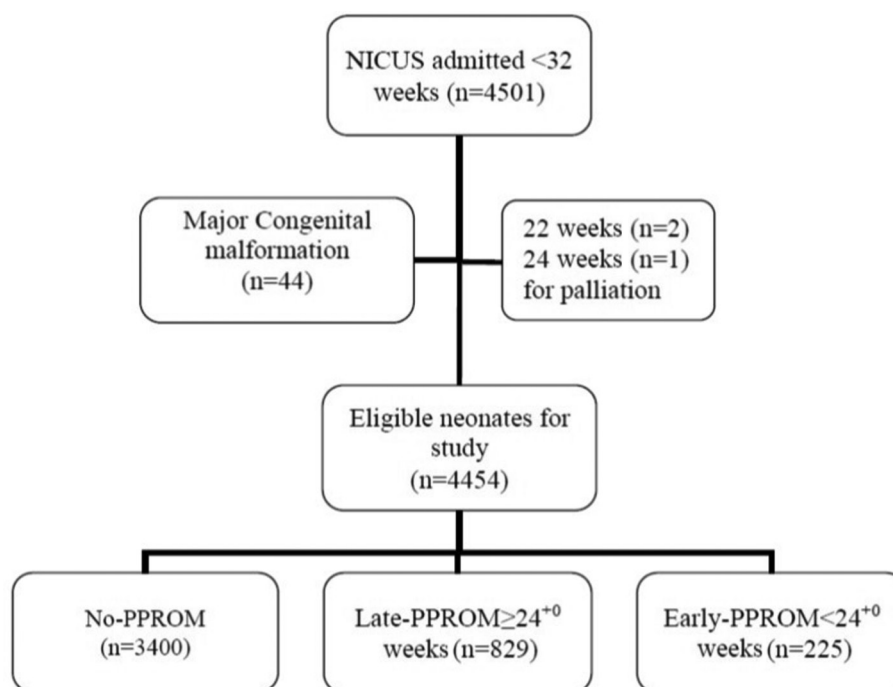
NICUS admitted <32 weeks (n=4501)

Major Congenital malformation (n=44)

22 weeks (n=2)
24 weeks (n=1)
for palliation

Eligible neonates for study (n=4454)

No-PPROM (n=3400)

Late-PPROM$\geq 24^{+0}$ weeks (n=829)

Early-PPROM$<24^{+0}$ weeks (n=225)